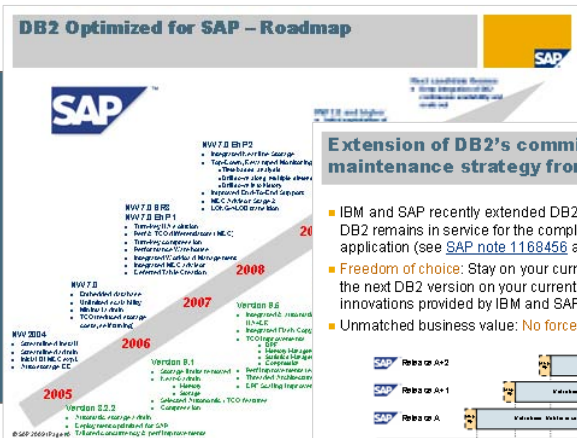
DB2 Optimized for SAP – Roadmap

SAP

SAP

NW 7.0 EhP2
Integrated Archive Storage
Top-Down, Extended Monitoring
Time-based analysis
Drill-down along multiple dimensions
Drill-down into History
Improved End-To-End Support
NEC Archive Storage 2
LOB-IN-LOB compression

NW 7.0 BR2
NW 7.0 EhP1
Tuning Advisor
DB2 TCO differentiators NEC
Tuning compression
Performance Warehouse
Integrated Vendor Management
Integrated NEC Archive
Deferred Table Creation

2008

NW 7.0
Embedded database
Unlimited scalability
Minimal admin
TCO-reduced storage
compression

2007

Version 9.5

2006

NW 2004

2005

Version 9.1

Version 8.2.2

© SAP 2009 / Page 45

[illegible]

Extension of DB2's commi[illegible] maintenance strategy fro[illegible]

IBM and SAP recently extended DB2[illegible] DB2 remains in service for the compl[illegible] application (see SAP note 1168456 a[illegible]

Freedom of choice: Stay on your curr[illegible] the next DB2 version on your current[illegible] innovations provided by IBM and SAP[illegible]

Unmatched business value: No force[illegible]

SAP Release A+2
SAP Release A+1
SAP Release A